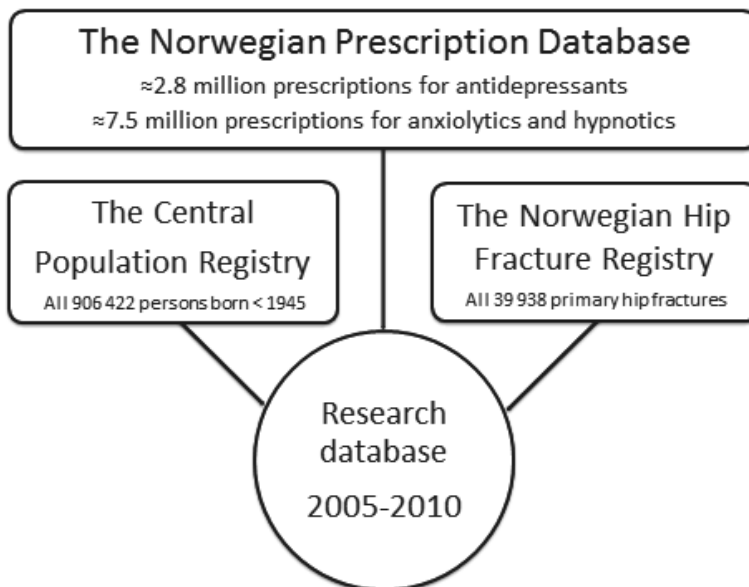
The Norwegian Prescription Database

≈2.8 million prescriptions for antidepressants

≈7.5 million prescriptions for anxiolytics and hypnotics

The Central Population Registry

All 906 422 persons born < 1945

The Norwegian Hip Fracture Registry

All 39 938 primary hip fractures

Research database

2005-2010